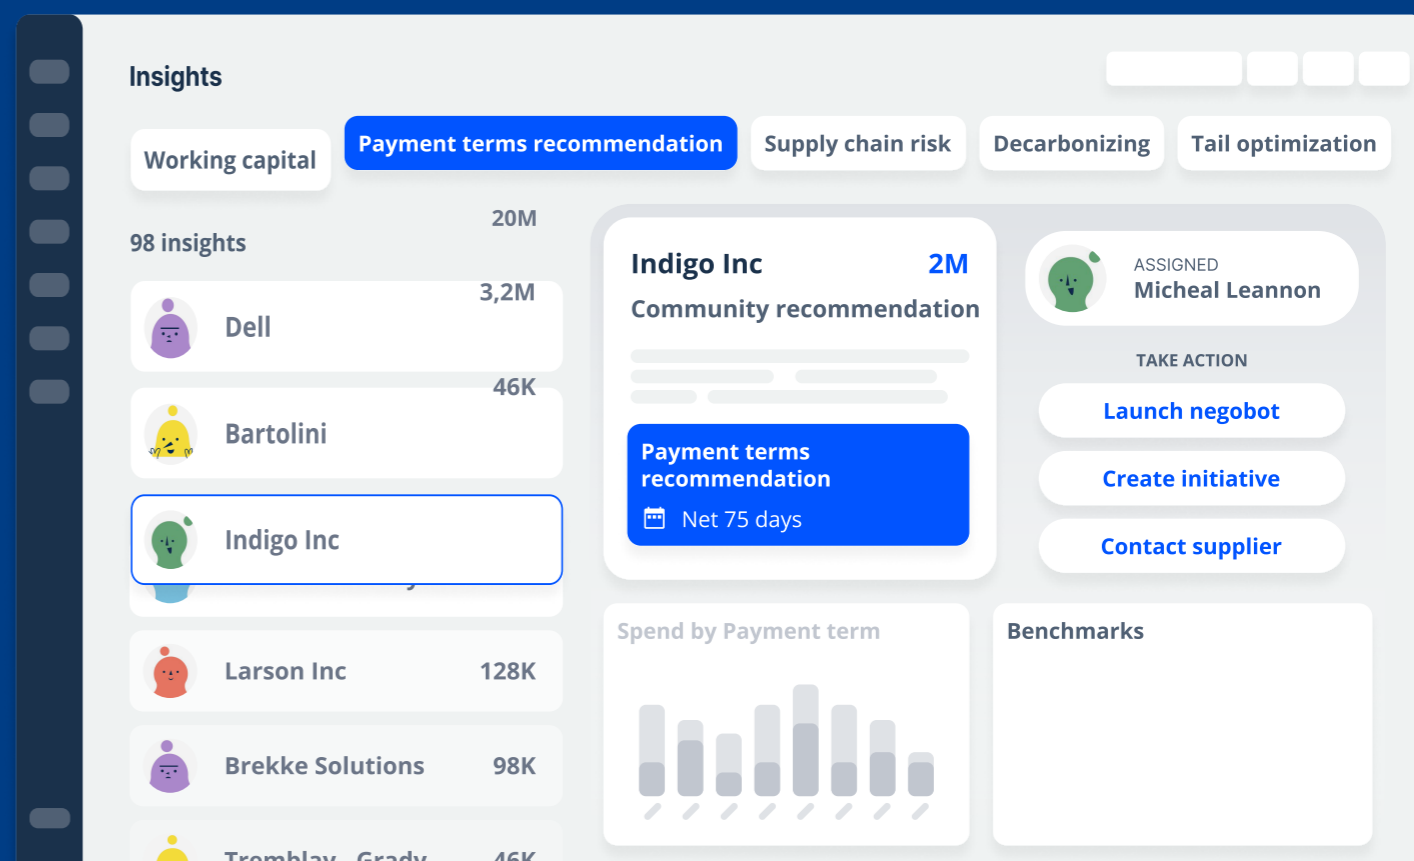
Insights

Working capital
Payment terms recommendation
Supply chain risk
Decarbonizing
Tail optimization

98 insights

20M

Dell
3,2M

Bartolini
46K

Indigo Inc

Larson Inc 128K

Brekke Solutions 98K

Tremblay - Grady 46K

Indigo Inc 2M
Community recommendation

Payment terms recommendation
Net 75 days

ASSIGNED
Micheal Leannon

TAKE ACTION
Launch negobot
Create initiative
Contact supplier

Spend by Payment term

Benchmarks